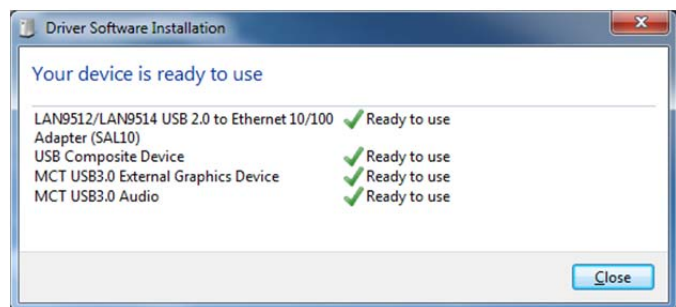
Driver Software Installation

Your device is ready to use

| | |
|---|---|
| LAN9512/LAN9514 USB 2.0 to Ethernet 10/100 Adapter (SAL10) | Ready to use |
| USB Composite Device | Ready to use |
| MCT USB3.0 External Graphics Device | Ready to use |
| MCT USB3.0 Audio | Ready to use |

Close